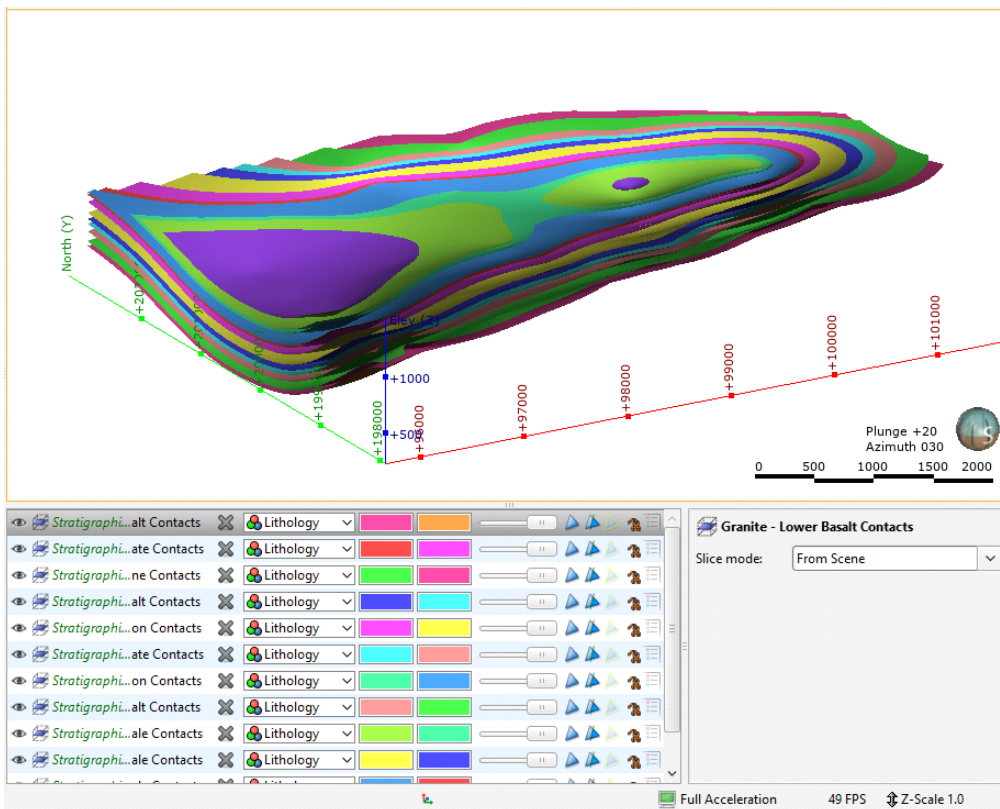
North (Y)
+20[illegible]
+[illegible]
+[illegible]
+19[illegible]
+198000
Elev (Z)
+1000
+500
+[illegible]000
+97000
+98000
+99000
+100000
+101000
Plunge +20
Azimuth 030
0 500 1000 1500 2000

Stratigraphi...alt Contacts | Lithology
Stratigraphi...ate Contacts | Lithology
Stratigraphi...ne Contacts | Lithology
Stratigraphi...alt Contacts | Lithology
Stratigraphi...on Contacts | Lithology
Stratigraphi...ate Contacts | Lithology
Stratigraphi...on Contacts | Lithology
Stratigraphi...alt Contacts | Lithology
Stratigraphi...ale Contacts | Lithology
Stratigraphi...ale Contacts | Lithology
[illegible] | Lithology

Granite - Lower Basalt Contacts
Slice mode: From Scene

Full Acceleration 49 FPS Z-Scale 1.0